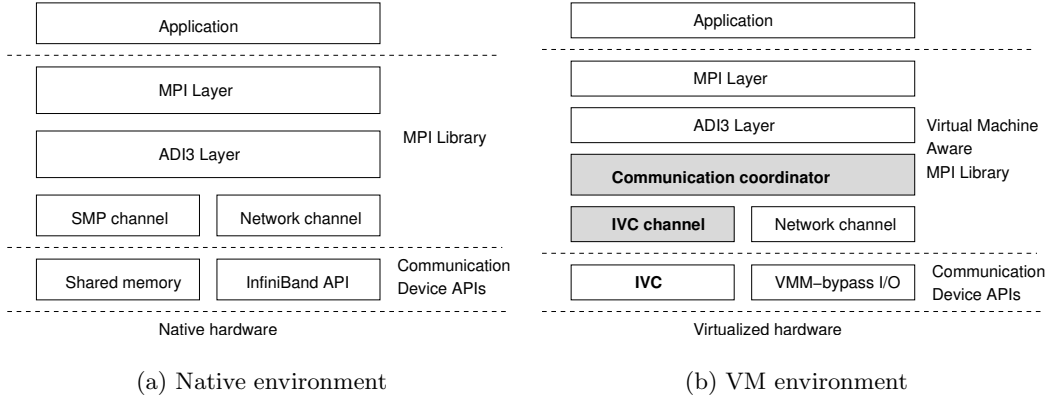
Application

MPI Layer

ADI3 Layer

MPI Library

SMP channel

Network channel

Shared memory

InfiniBand API

Communication Device APIs

Native hardware

(a) Native environment

Application

MPI Layer

ADI3 Layer

Virtual Machine Aware MPI Library

Communication coordinator

IVC channel

Network channel

IVC

VMM−bypass I/O

Communication Device APIs

Virtualized hardware

(b) VM environment